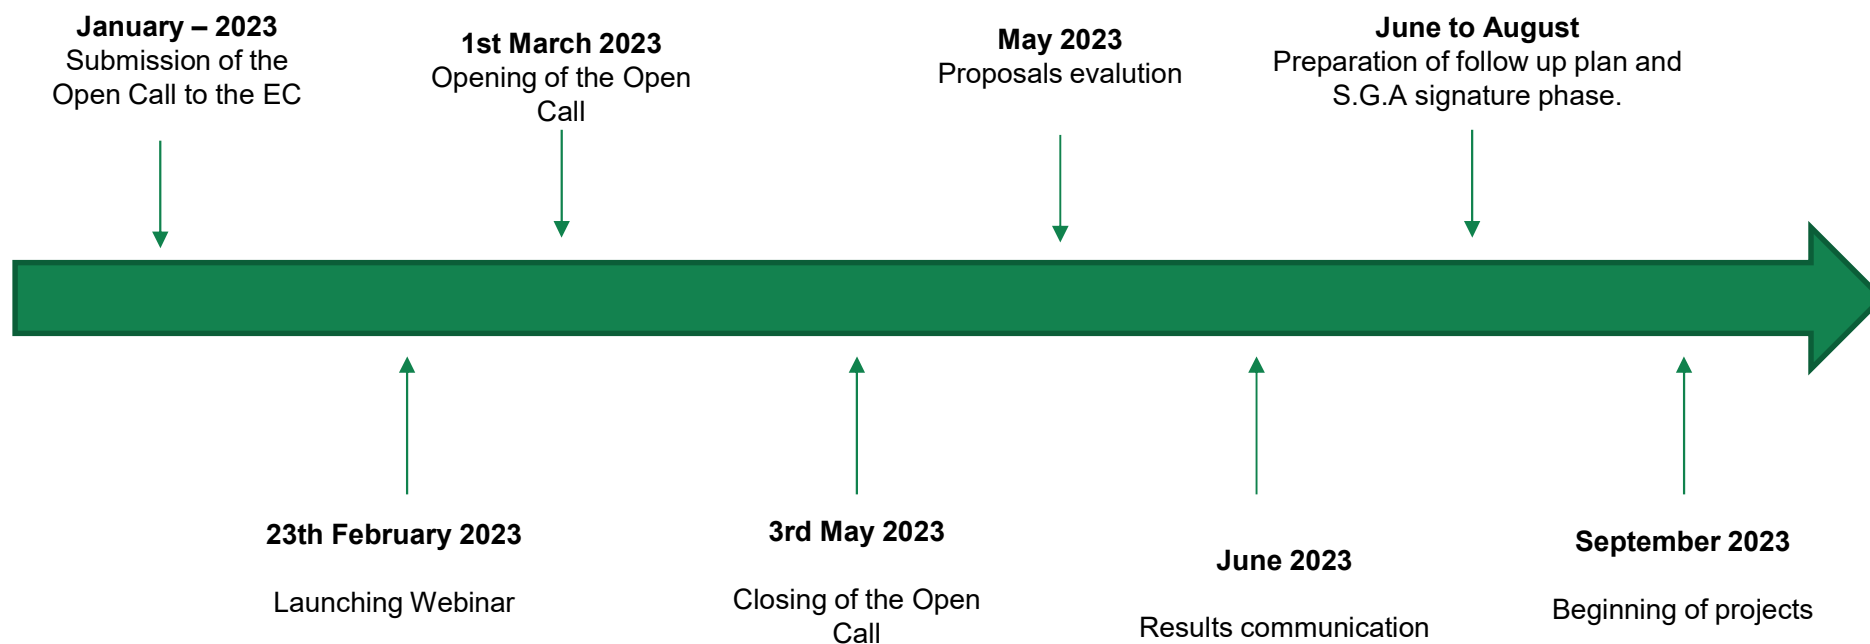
**January – 2023**
Submission of the Open Call to the EC

**1st March 2023**
Opening of the Open Call

**May 2023**
Proposals evalution

**June to August**
Preparation of follow up plan and S.G.A signature phase.

**23th February 2023**

Launching Webinar

**3rd May 2023**

Closing of the Open Call

**June 2023**

Results communication

**September 2023**

Beginning of projects